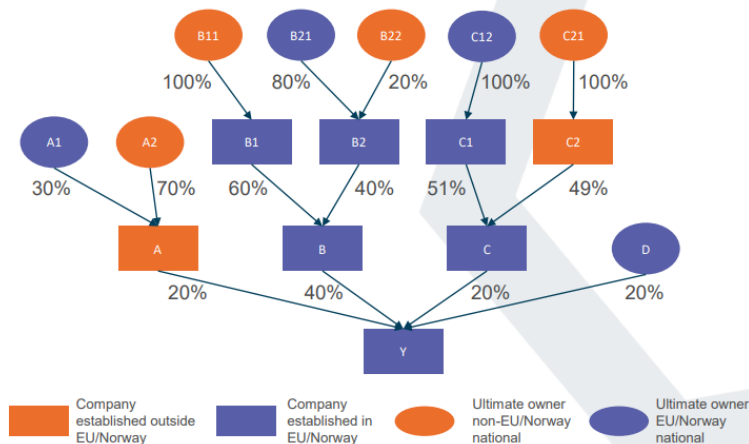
B11
100%
B21
80%
B22
20%
C12
100%
C21
100%

A1
30%
A2
70%
B1
60%
B2
40%
C1
51%
C2
49%

A
20%
B
40%
C
20%
D
20%

Y

Company established outside EU/Norway

Company established in EU/Norway

Ultimate owner non-EU/Norway national

Ultimate owner EU/Norway national